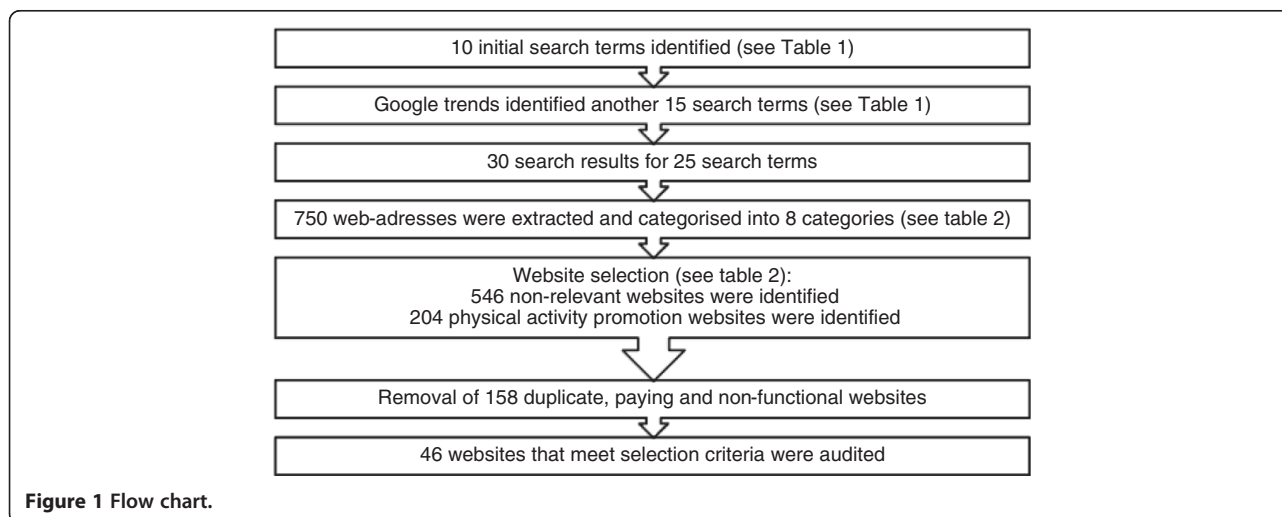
10 initial search terms identified (see Table 1)

Google trends identified another 15 search terms (see Table 1)

30 search results for 25 search terms

750 web-adresses were extracted and categorised into 8 categories (see table 2)

Website selection (see table 2):
546 non-relevant websites were identified
204 physical activity promotion websites were identified

Removal of 158 duplicate, paying and non-functional websites

46 websites that meet selection criteria were audited

Figure 1 Flow chart.